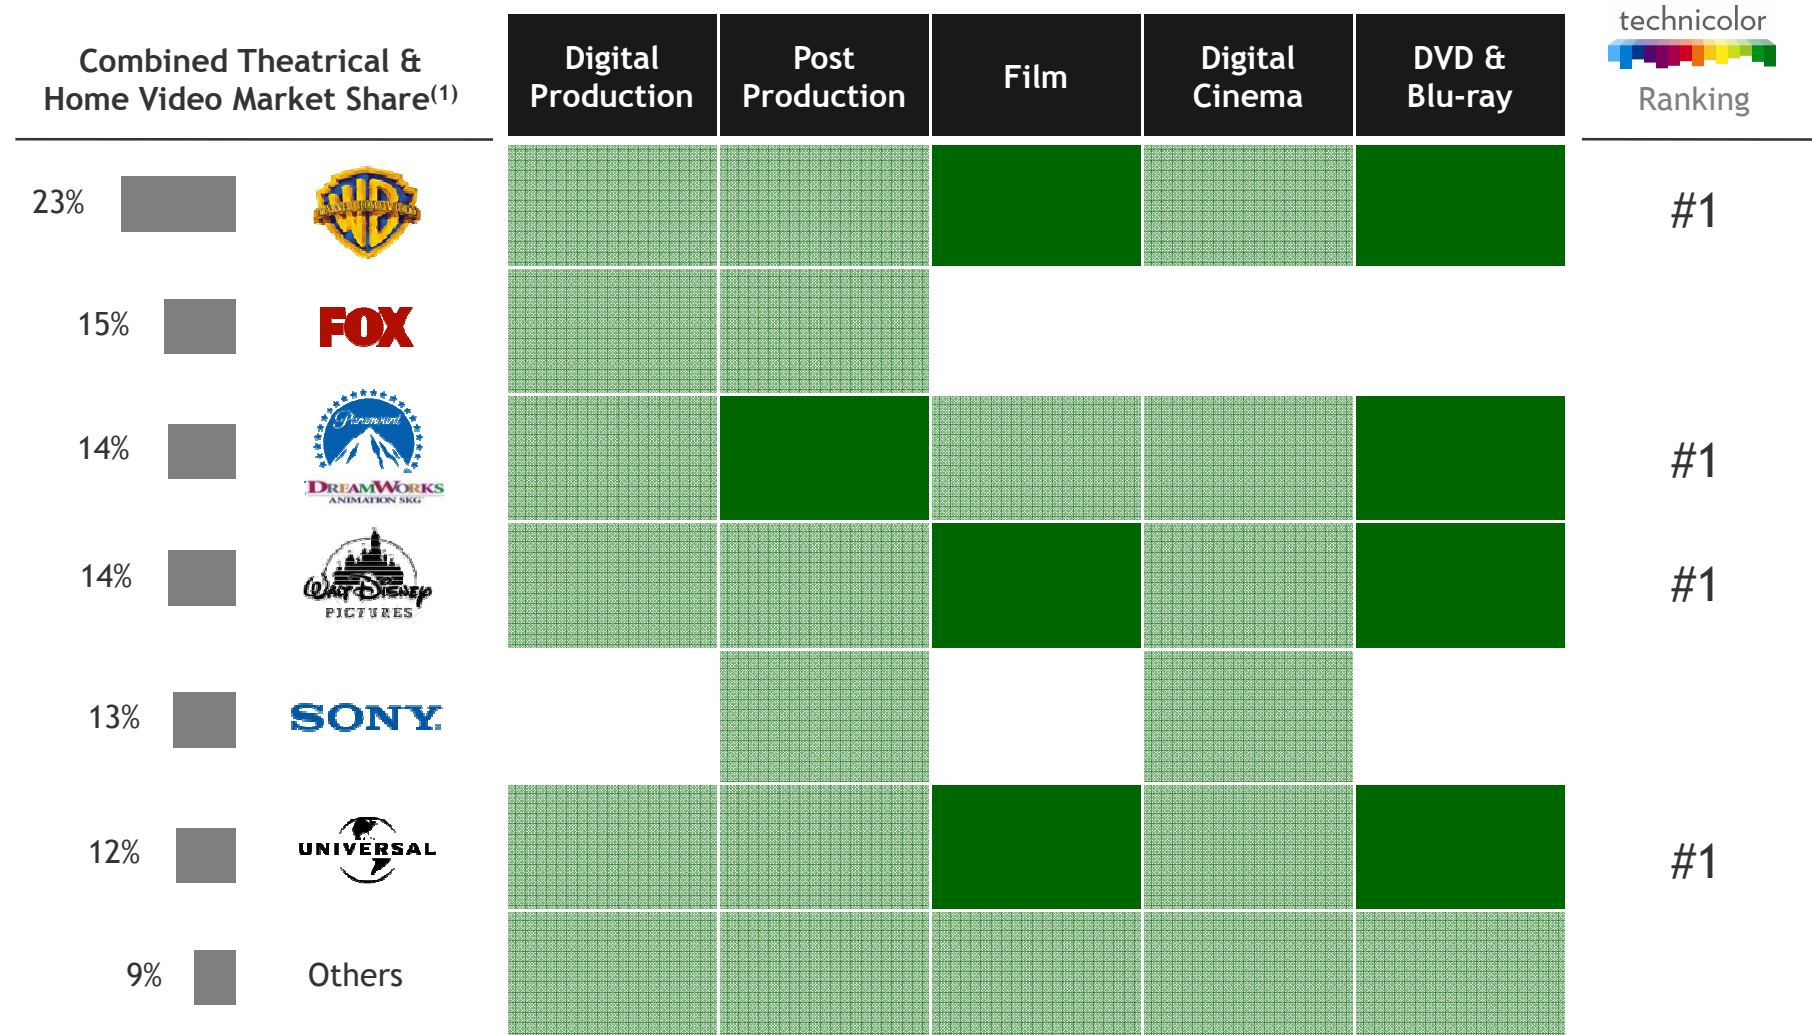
Combined Theatrical & Home Video Market Share$^{(1)}$

| | | Digital Production | Post Production | Film | Digital Cinema | DVD & Blu-ray | technicolor Ranking |
|---|---|---|---|---|---|---|---|
| 23% | WARNER BROS | | | | | | #1 |
| 15% | FOX | | | | | | |
| 14% | Paramount DREAMWORKS ANIMATION SKG | | | | | | #1 |
| 14% | Walt Disney PICTURES | | | | | | #1 |
| 13% | SONY | | | | | | |
| 12% | UNIVERSAL | | | | | | #1 |
| 9% | Others | | | | | | |